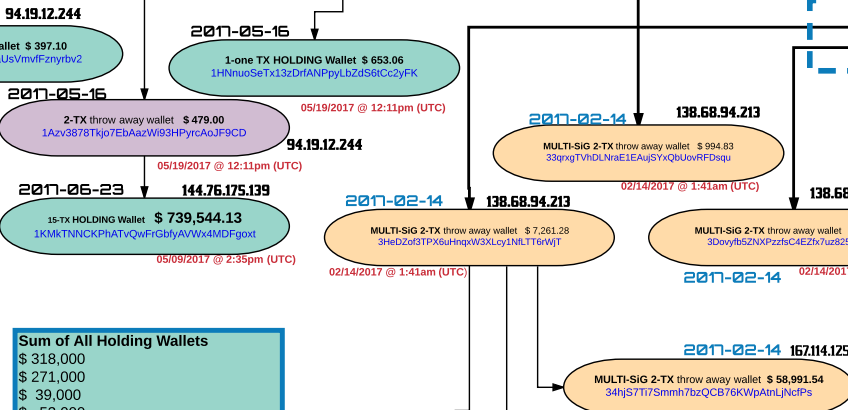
94.19.12.244
allet $ 397.10
UsVmvfFznyrbv2

2017-05-16
1-one TX HOLDING Wallet $ 653.06
1HNnuoSeTx13zDrfANPpyLbZdS6tCc2yFK
05/19/2017 @ 12:11pm (UTC)

2017-05-16
2-TX throw away wallet $ 479.00
1Azv3878Tkjo7EbAazWi93HPyrcAoJF9CD
94.19.12.244
05/19/2017 @ 12:11pm (UTC)

2017-06-23 144.76.175.139
15-TX HOLDING Wallet $ 739,544.13
1KMkTNNCKPhATvQwFrGbfyAVWx4MDFgoxt
05/09/2017 @ 2:35pm (UTC)

2017-02-14 138.68.94.213
MULTI-SiG 2-TX throw away wallet $ 994.83
33qrxgTVhDLNraE1EAujSYxQbUovRFDsqu
02/14/2017 @ 1:41am (UTC)

2017-02-14 138.68.94.213
MULTI-SiG 2-TX throw away wallet $ 7,261.28
3HeDZof3TPX6uHnqxW3XLcy1NfLTT6rWjT
02/14/2017 @ 1:41am (UTC)

138.68
MULTI-SiG 2-TX throw away wallet
3Dovyfb5ZNXPzzfsC4EZfx7uz825
02/14/20
2017-02-14

Sum of All Holding Wallets
$ 318,000
$ 271,000
$ 39,000
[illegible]

2017-02-14 167.114.125
MULTI-SiG 2-TX throw away wallet $ 58,991.54
34hjS7Ti7Smmh7bzQCB76KWpAtnLjNcfPs